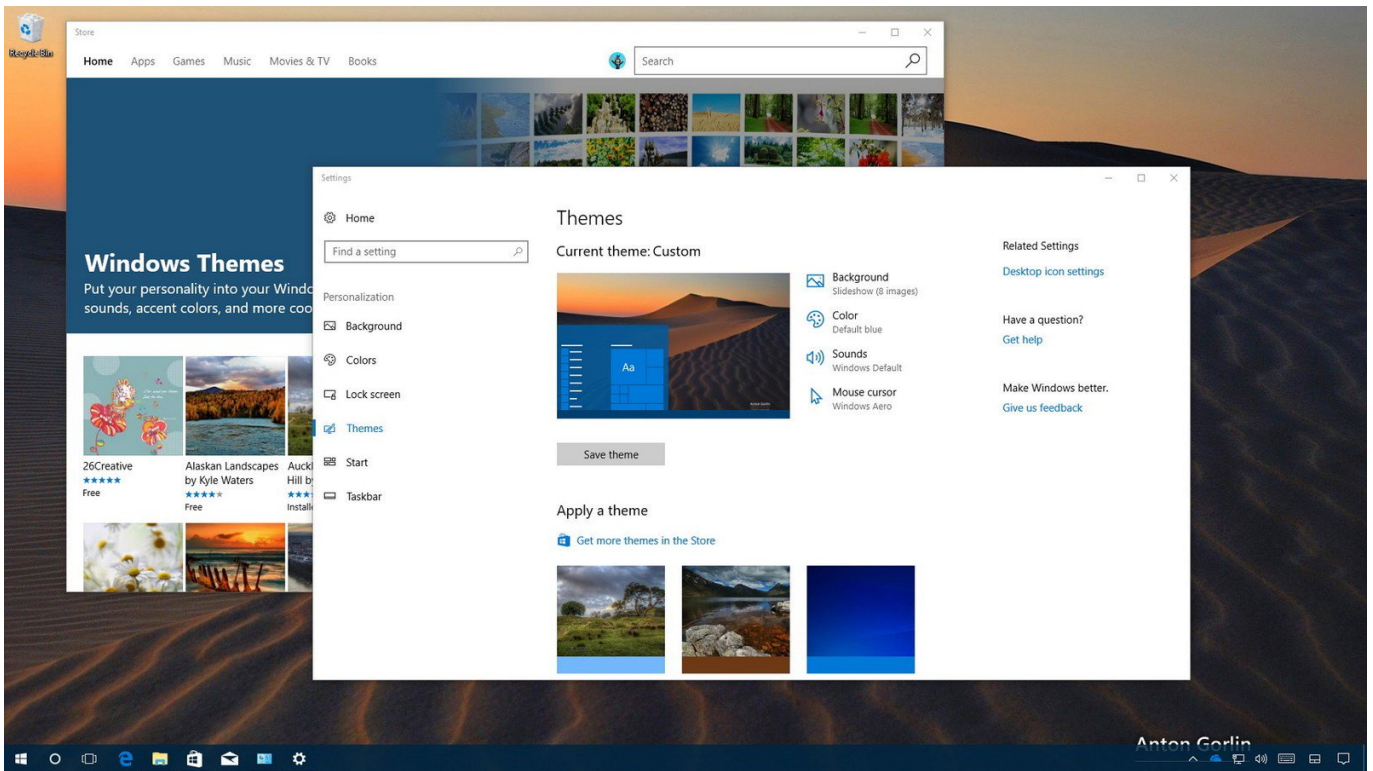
Recycle Bin

Store

Home Apps Games Music Movies & TV Books

Search

Windows Themes

Put your personality into your Windo sounds, accent colors, and more coo

26Creative
★★★★★
Free

Alaskan Landscapes by Kyle Waters
★★★★★
Free

Auckl Hill b
★★★
Install

Settings

Home

Find a setting

Personalization

Background

Colors

Lock screen

Themes

Start

Taskbar

Themes

Current theme: Custom

Aa

Background
Slideshow (8 images)

Color
Default blue

Sounds
Windows Default

Mouse cursor
Windows Aero

Save theme

Apply a theme

Get more themes in the Store

Related Settings

Desktop icon settings

Have a question?

Get help

Make Windows better.

Give us feedback

Anton Gorlin